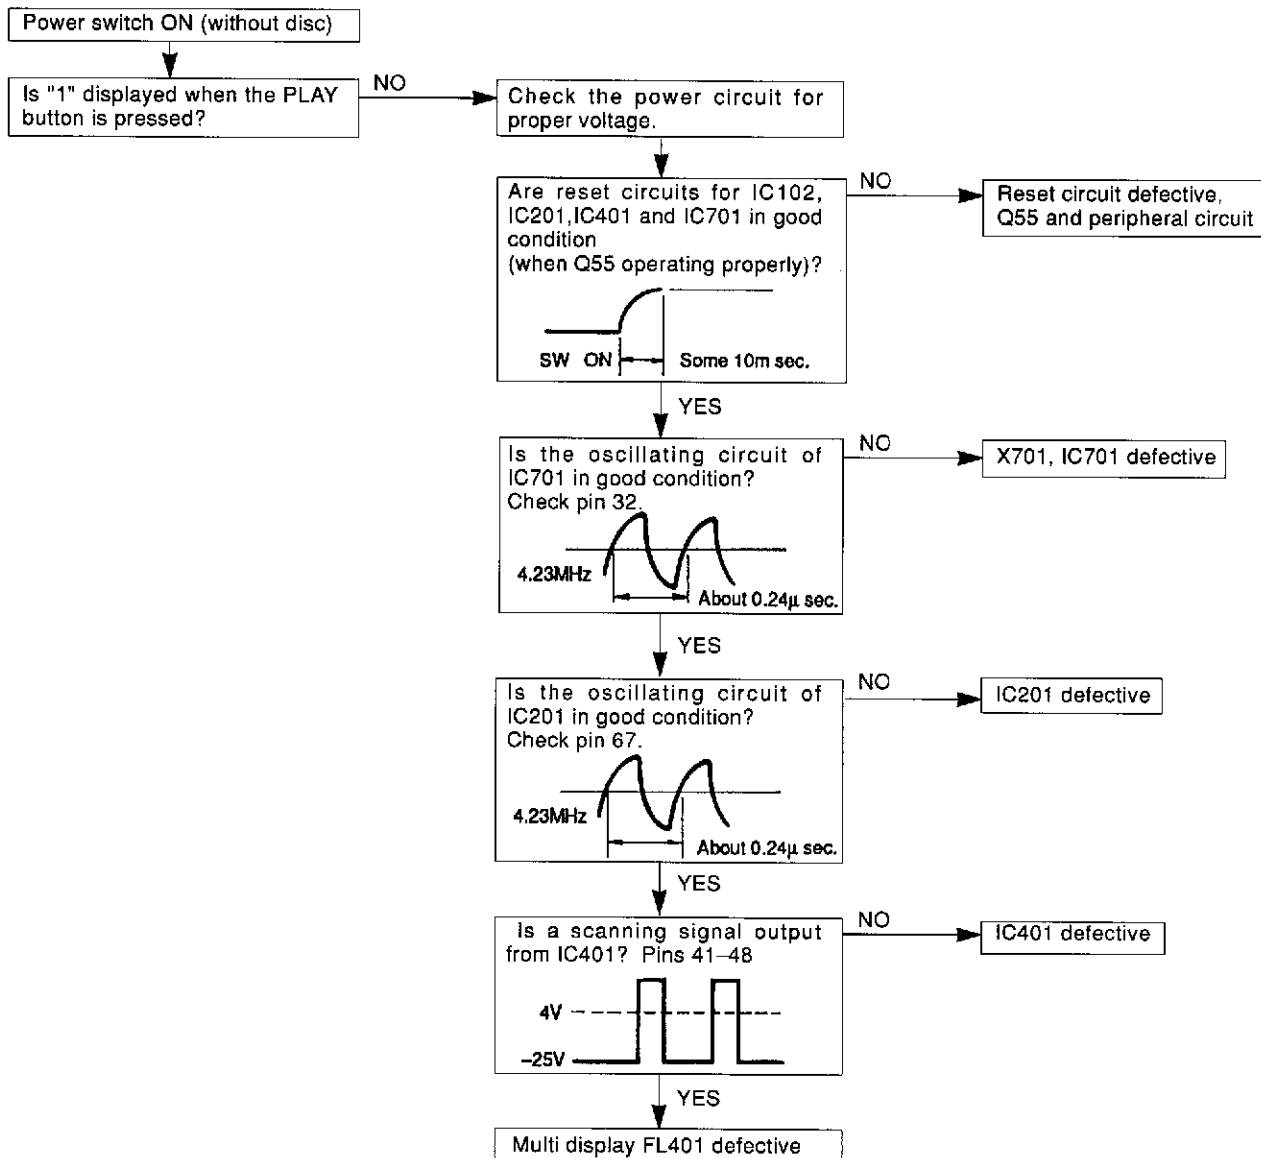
Power switch ON (without disc)

Is "1" displayed when the PLAY button is pressed?

NO

Check the power circuit for proper voltage.

Are reset circuits for IC102, IC201,IC401 and IC701 in good condition (when Q55 operating properly)?

SW ON

Some 10m sec.

NO

Reset circuit defective, Q55 and peripheral circuit

YES

Is the oscillating circuit of IC701 in good condition? Check pin 32.

4.23MHz

About 0.24μ sec.

NO

X701, IC701 defective

YES

Is the oscillating circuit of IC201 in good condition? Check pin 67.

4.23MHz

About 0.24μ sec.

NO

IC201 defective

YES

Is a scanning signal output from IC401? Pins 41–48

4V

–25V

NO

IC401 defective

YES

Multi display FL401 defective